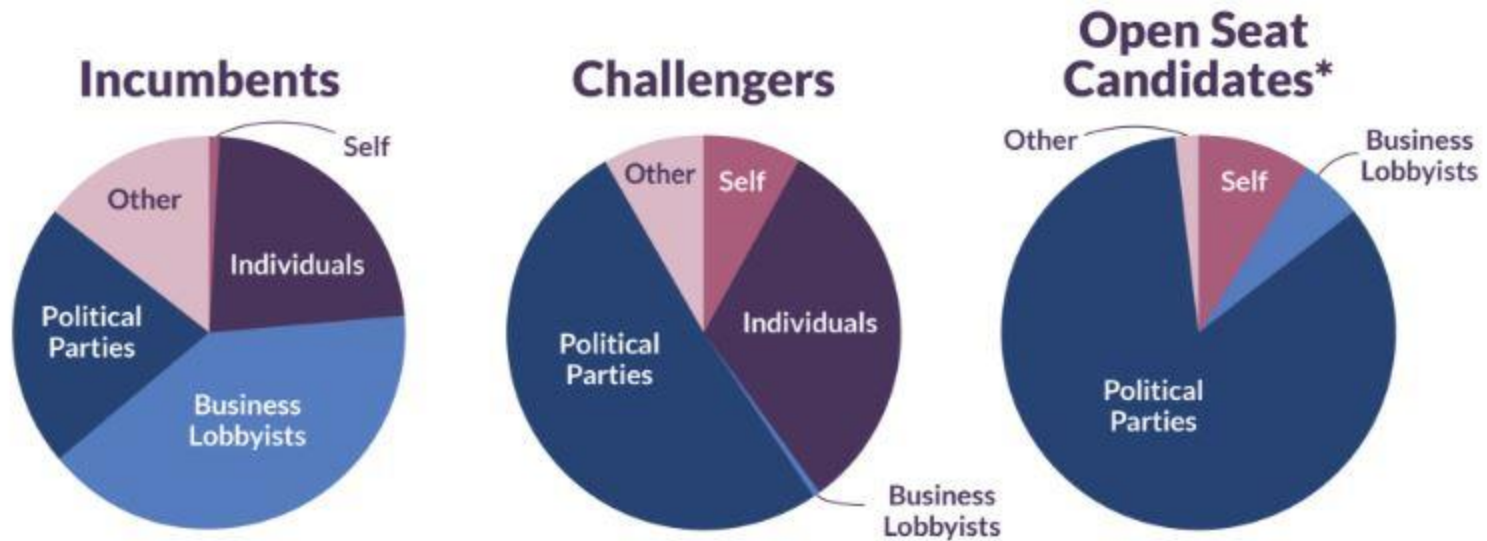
Incumbents

Self
Other
Individuals
Political Parties
Business Lobbyists

Challengers

Other
Self
Individuals
Political Parties
Business Lobbyists

Open Seat Candidates*

Other
Self
Business Lobbyists
Political Parties